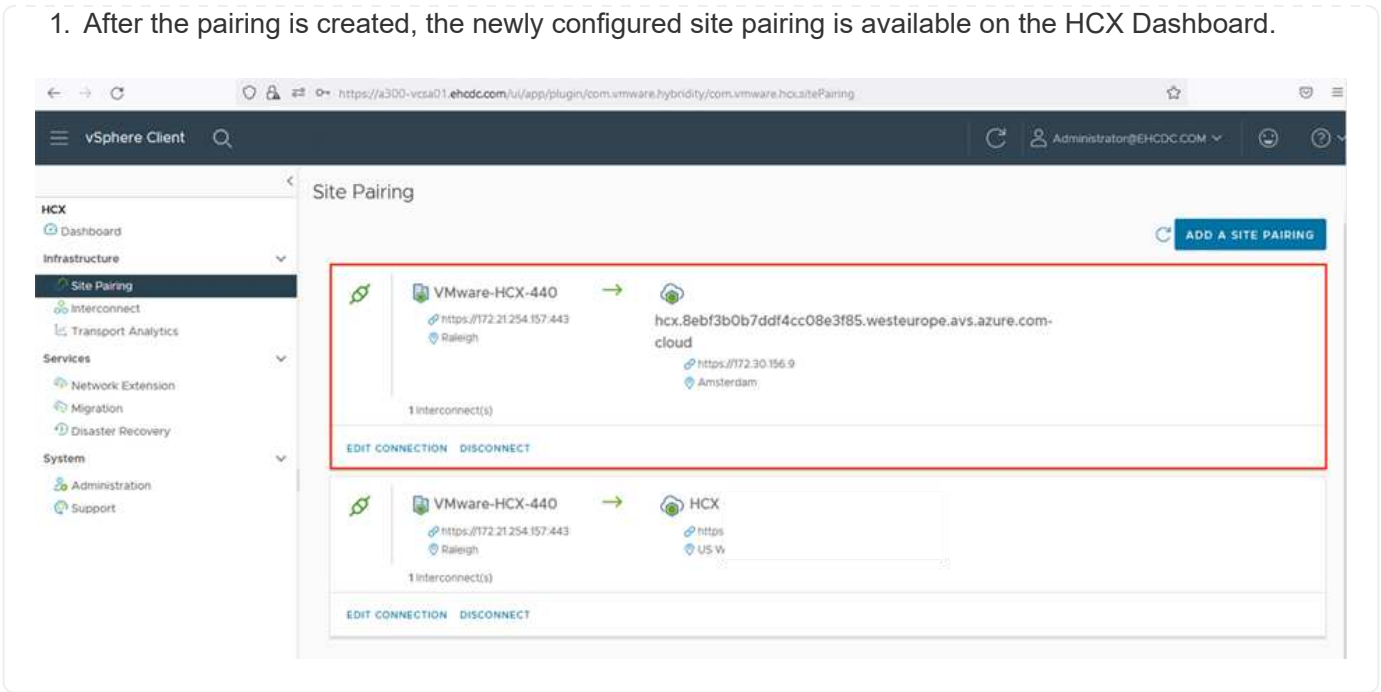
1. After the pairing is created, the newly configured site pairing is available on the HCX Dashboard.

https://a300-vcsa01.ehcdc.com/ui/app/plugin/com.vmware.hybridity/com.vmware.hcx.sitePairing

vSphere Client

Administrator@EHCDC.COM

HCX
Dashboard
Infrastructure
Site Pairing
Interconnect
Transport Analytics
Services
Network Extension
Migration
Disaster Recovery
System
Administration
Support

Site Pairing

ADD A SITE PAIRING

VMware-HCX-440
https://172.21.254.157:443
Raleigh

hcx.8ebf3b0b7ddf4cc08e3f85.westeurope.avs.azure.com-cloud
https://172.30.156.9
Amsterdam

1 Interconnect(s)

EDIT CONNECTION DISCONNECT

VMware-HCX-440
https://172.21.254.157:443
Raleigh

HCX
https
US W

1 Interconnect(s)

EDIT CONNECTION DISCONNECT